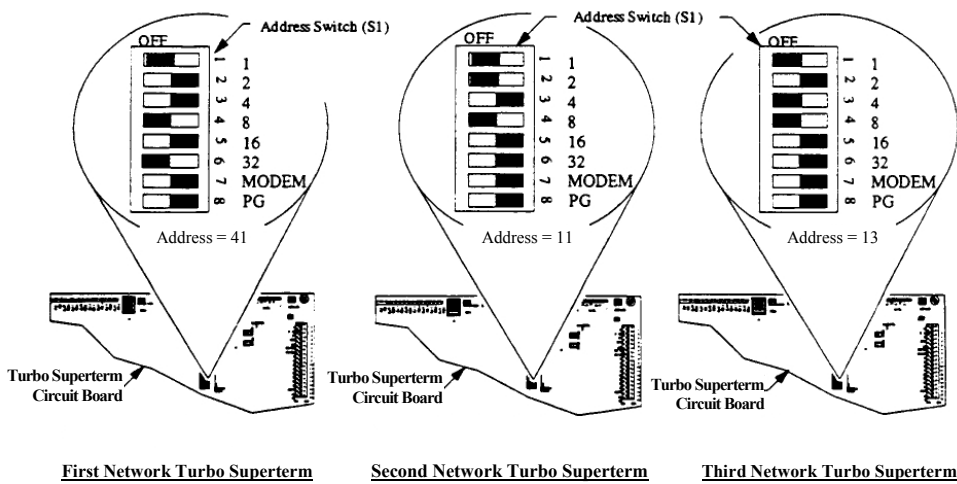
Address Switch (S1)

OFF

1 1
2 2
3 4
4 8
5 16
6 32
7 MODEM
8 PG

Address = 41

Turbo Superterm Circuit Board

First Network Turbo Superterm

Address Switch (S1)

OFF

1 1
2 2
3 4
4 8
5 16
6 32
7 MODEM
8 PG

Address = 11

Turbo Superterm Circuit Board

Second Network Turbo Superterm

OFF

1 1
2 2
3 4
4 8
5 16
6 32
7 MODEM
8 PG

Address = 13

Turbo Superterm Circuit Board

Third Network Turbo Superterm